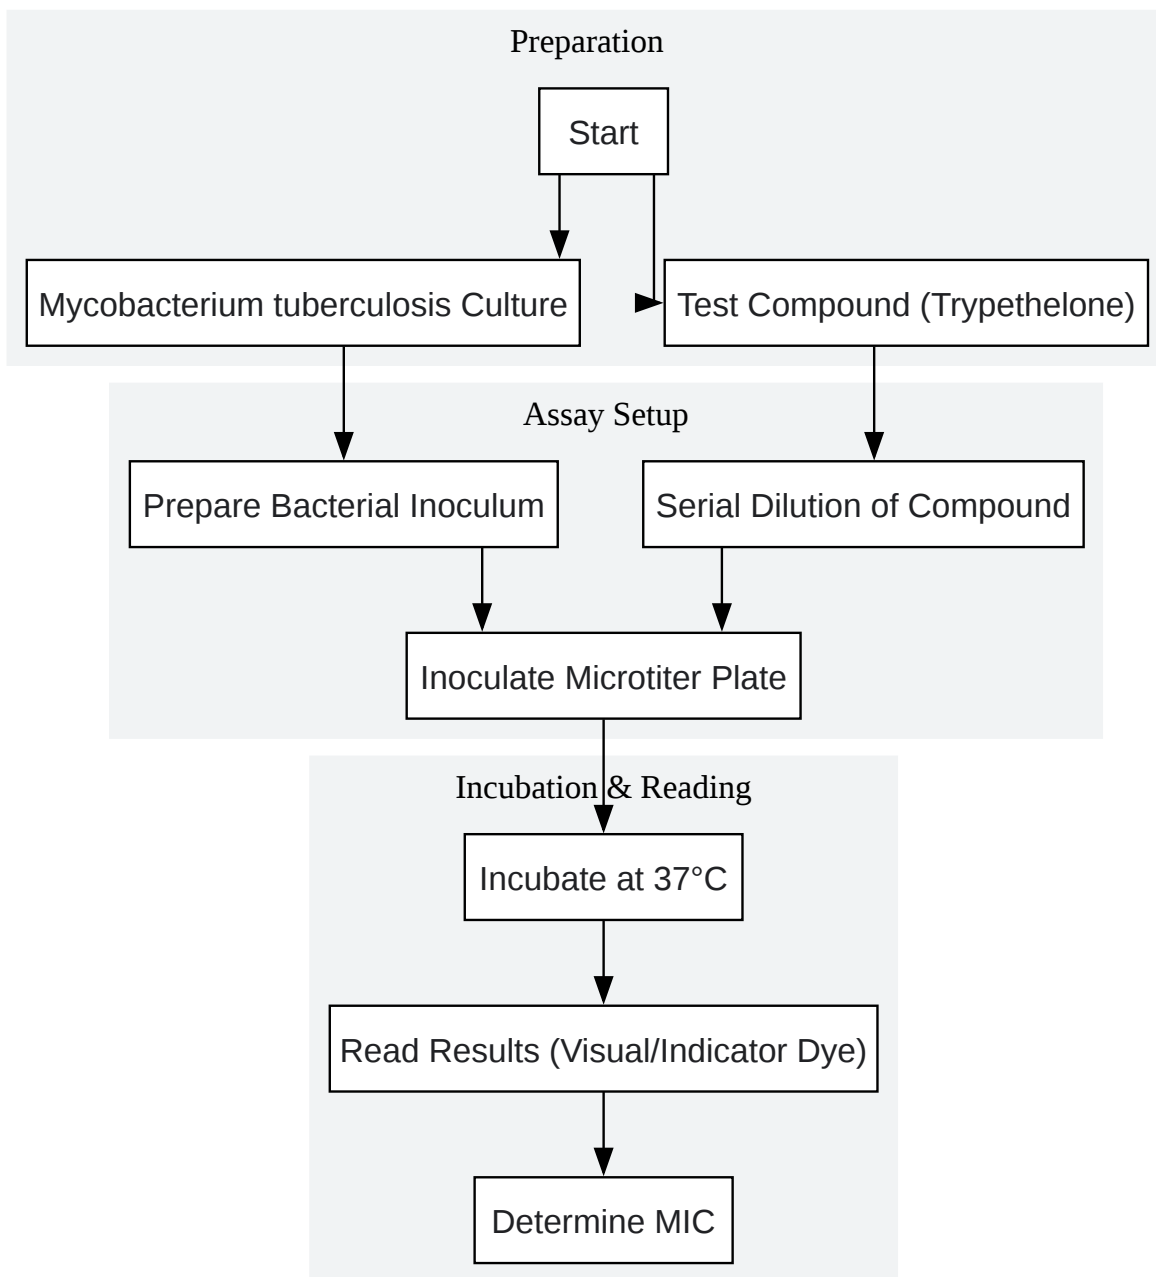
Preparation

Start

Mycobacterium tuberculosis Culture

Test Compound (Trypethelone)

Assay Setup

Prepare Bacterial Inoculum

Serial Dilution of Compound

Inoculate Microtiter Plate

Incubation & Reading

Incubate at 37°C

Read Results (Visual/Indicator Dye)

Determine MIC